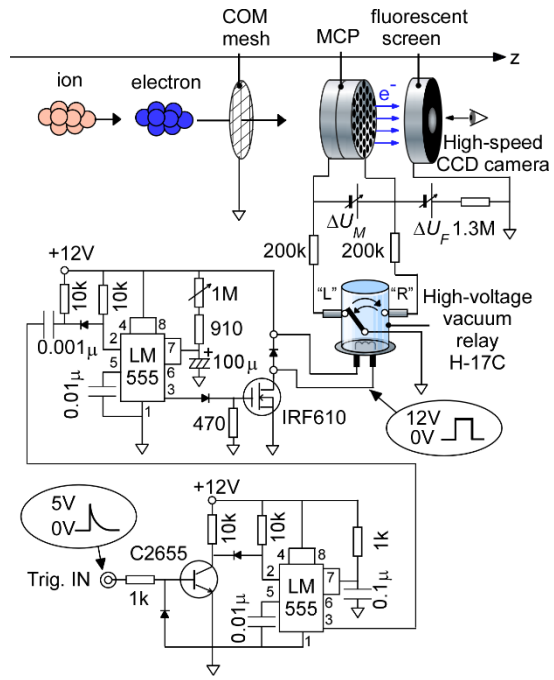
COM mesh

MCP

fluorescent screen

z

ion

electron

e⁻

High-speed CCD camera

$\Delta U_M$

$\Delta U_F$ 1.3M

200k

200k

+12V

10k

10k

1M

910

0.001μ

4

8

LM 555

7

2

5

6

3

1

+

100μ

0.01μ

470

IRF610

"L"

"R"

High-voltage vacuum relay H-17C

12V
0V

5V
0V

+12V

10k

10k

1k

C2655

4

8

2

LM 555

7

0.1μ

5

6

3

1

0.01μ

Trig. IN

1k